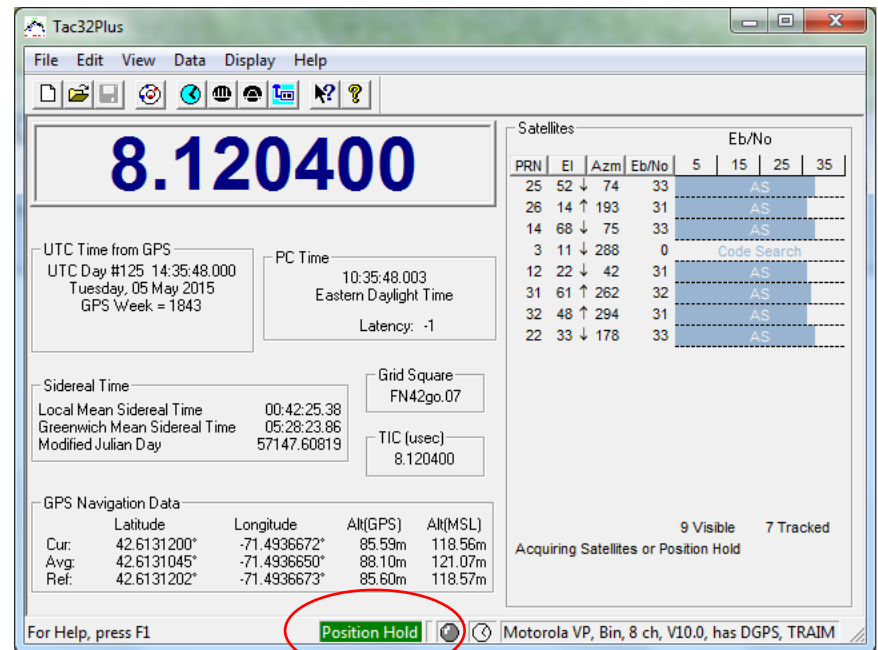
Tac32Plus

File Edit View Data Display Help

8.120400

UTC Time from GPS
UTC Day #125 14:35:48.000
Tuesday, 05 May 2015
GPS Week = 1843

PC Time
10:35:48.003
Eastern Daylight Time
Latency: -1

Sidereal Time
Local Mean Sidereal Time 00:42:25.38
Greenwich Mean Sidereal Time 05:28:23.86
Modified Julian Day 57147.60819

Grid Square
FN42go.07

TIC (usec)
8.120400

GPS Navigation Data

| | Latitude | Longitude | Alt(GPS) | Alt(MSL) |
|---|---|---|---|---|
| Cur: | 42.6131200° | -71.4936672° | 85.59m | 118.56m |
| Avg: | 42.6131045° | -71.4936650° | 88.10m | 121.07m |
| Ref: | 42.6131202° | -71.4936673° | 85.60m | 118.57m |

Satellites

Eb/No

| PRN | El | Azm | Eb/No | 5 15 25 35 |
|---|---|---|---|---|
| 25 | 52 ↓ | 74 | 33 | AS |
| 26 | 14 ↑ | 193 | 31 | AS |
| 14 | 68 ↓ | 75 | 33 | AS |
| 3 | 11 ↓ | 288 | 0 | Code Search |
| 12 | 22 ↓ | 42 | 31 | AS |
| 31 | 61 ↑ | 262 | 32 | AS |
| 32 | 48 ↑ | 294 | 31 | AS |
| 22 | 33 ↓ | 178 | 33 | AS |

9 Visible 7 Tracked
Acquiring Satellites or Position Hold

For Help, press F1 Position Hold Motorola VP, Bin, 8 ch, V10.0, has DGPS, TRAIM